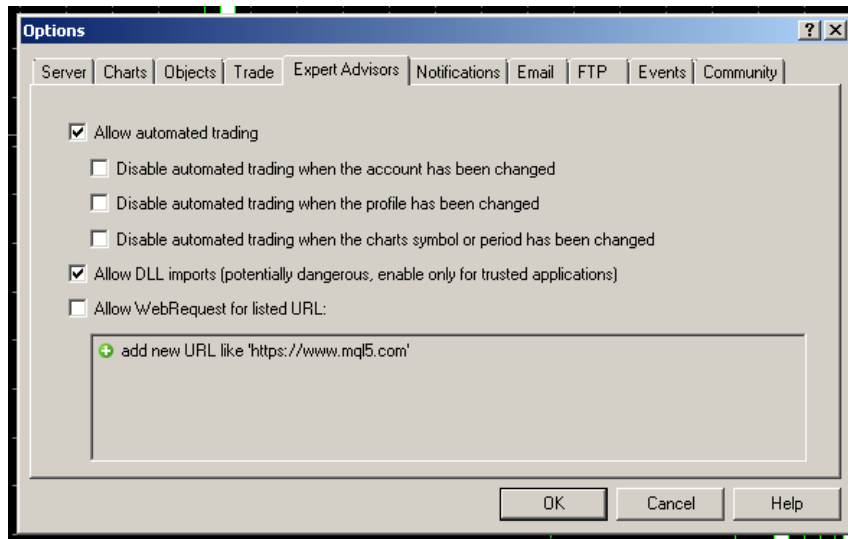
Options

?

X

Server | Charts | Objects | Trade | Expert Advisors | Notifications | Email | FTP | Events | Community

Allow automated trading

Disable automated trading when the account has been changed

Disable automated trading when the profile has been changed

Disable automated trading when the charts symbol or period has been changed

Allow DLL imports (potentially dangerous, enable only for trusted applications)

Allow WebRequest for listed URL:

add new URL like 'https://www.mql5.com'

OK

Cancel

Help